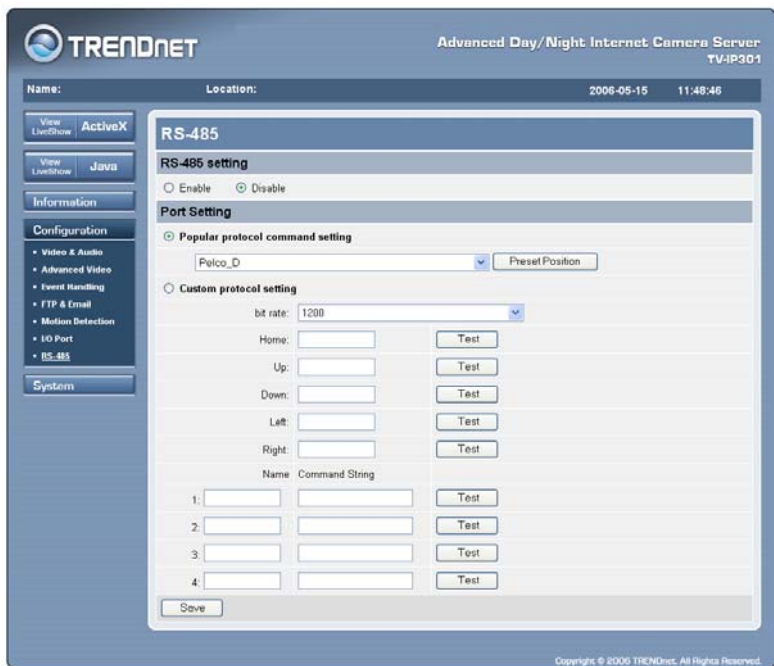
TRENDNET

Advanced Day/Night Internet Camera Server
TV-IP301

Name: Location: 2006-05-15 11:48:46

View LiveShow ActiveX

View LiveShow Java

Information

Configuration

• Video & Audio
• Advanced Video
• Event Handling
• FTP & Email
• Motion Detection
• I/O Port
• RS-485

System

RS-485

RS-485 setting

Enable Disable

Port Setting

Popular protocol command setting

Pelco_D Preset Position

Custom protocol setting

bit rate: 1200

Home: Test

Up: Test

Down: Test

Left: Test

Right: Test

Name Command String

1: Test

2: Test

3: Test

4: Test

Save

Copyright © 2006 TRENDnet. All Rights Reserved.